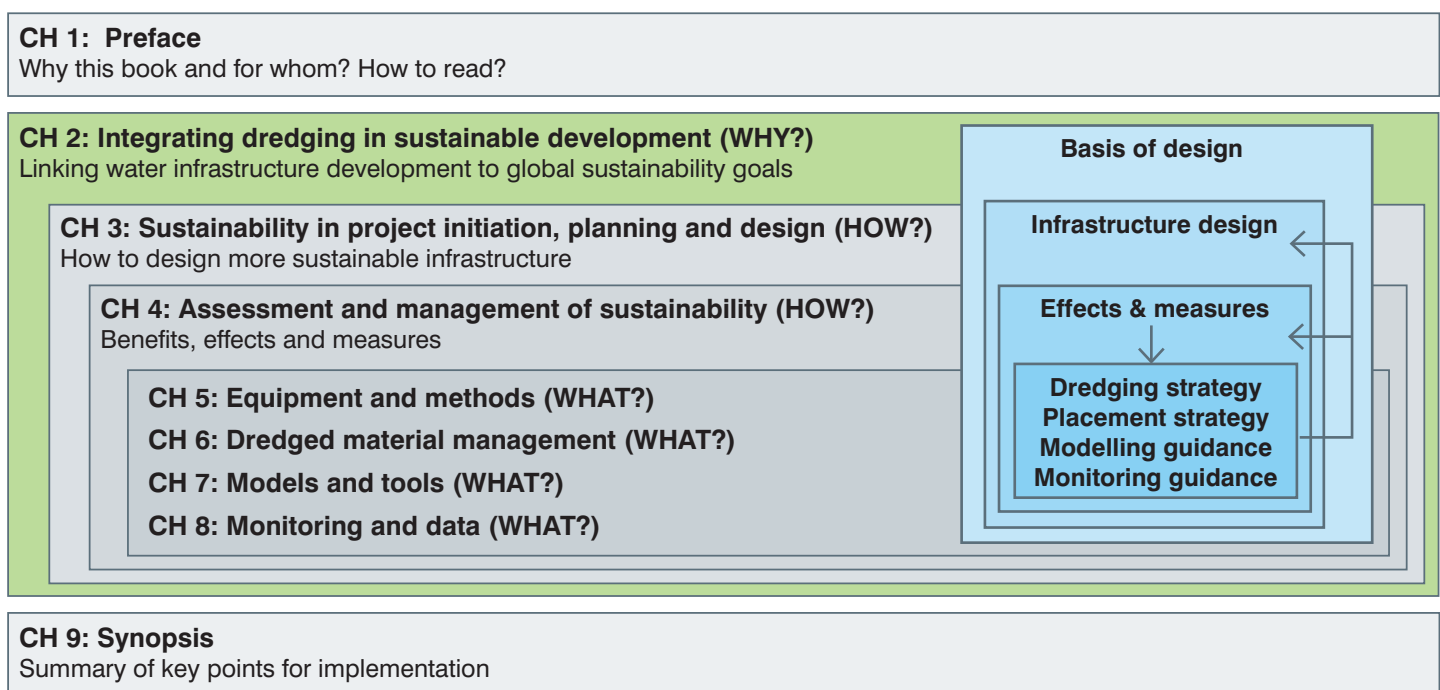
CH 1: Preface
Why this book and for whom? How to read?

CH 2: Integrating dredging in sustainable development (WHY?)
Linking water infrastructure development to global sustainability goals

CH 3: Sustainability in project initiation, planning and design (HOW?)
How to design more sustainable infrastructure

CH 4: Assessment and management of sustainability (HOW?)
Benefits, effects and measures

CH 5: Equipment and methods (WHAT?)
CH 6: Dredged material management (WHAT?)
CH 7: Models and tools (WHAT?)
CH 8: Monitoring and data (WHAT?)

Basis of design
Infrastructure design
Effects & measures
Dredging strategy
Placement strategy
Modelling guidance
Monitoring guidance

CH 9: Synopsis
Summary of key points for implementation